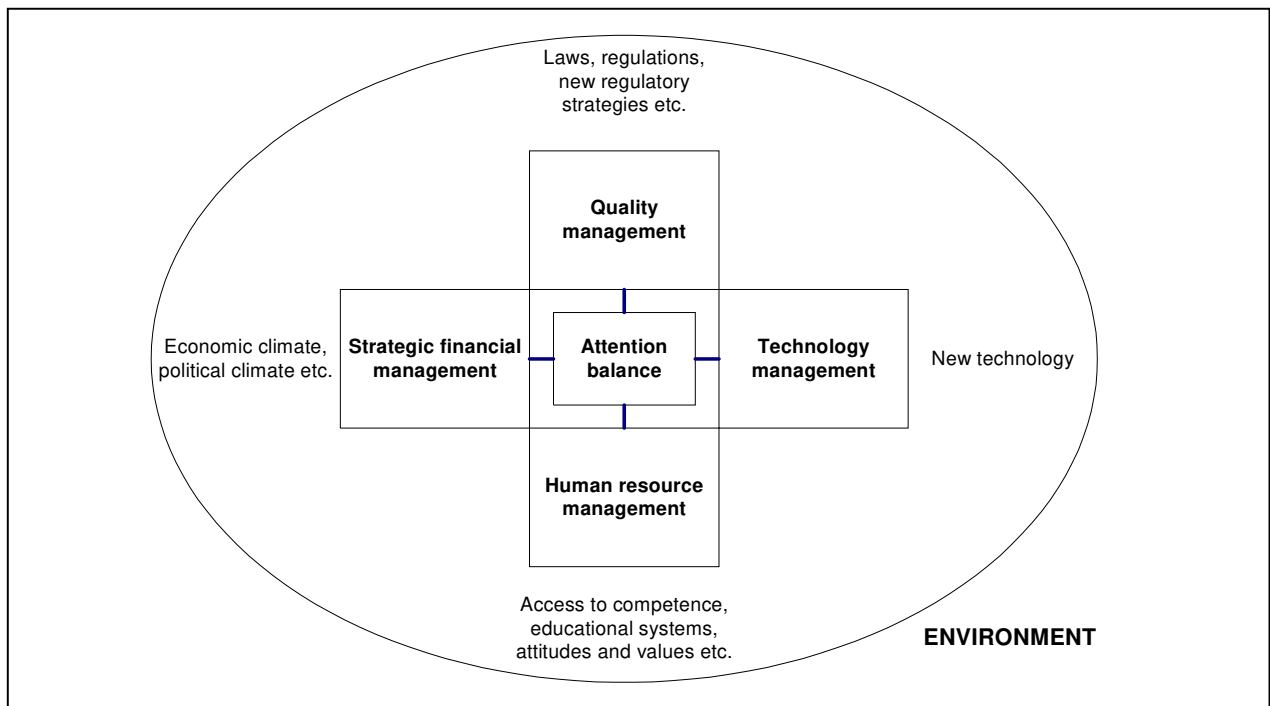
Laws, regulations, new regulatory strategies etc.

Quality management

Economic climate, political climate etc.

Strategic financial management

Attention balance

Technology management

New technology

Human resource management

Access to competence, educational systems, attitudes and values etc.

ENVIRONMENT